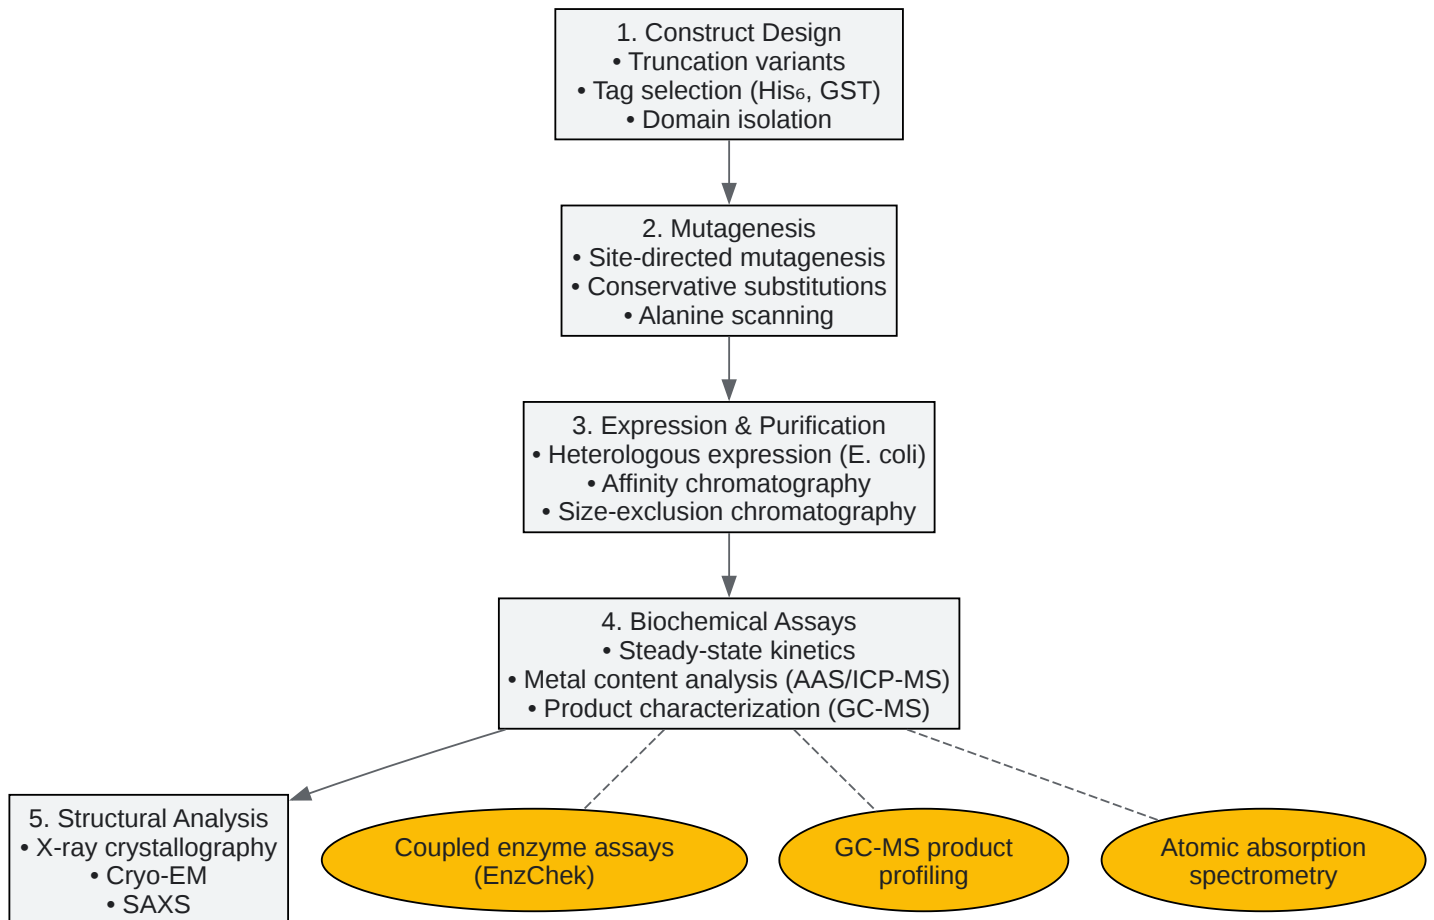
1. Construct Design
• Truncation variants
• Tag selection (His$_6$, GST)
• Domain isolation

2. Mutagenesis
• Site-directed mutagenesis
• Conservative substitutions
• Alanine scanning

3. Expression & Purification
• Heterologous expression (E. coli)
• Affinity chromatography
• Size-exclusion chromatography

4. Biochemical Assays
• Steady-state kinetics
• Metal content analysis (AAS/ICP-MS)
• Product characterization (GC-MS)

5. Structural Analysis
• X-ray crystallography
• Cryo-EM
• SAXS

Coupled enzyme assays (EnzChek)

GC-MS product profiling

Atomic absorption spectrometry